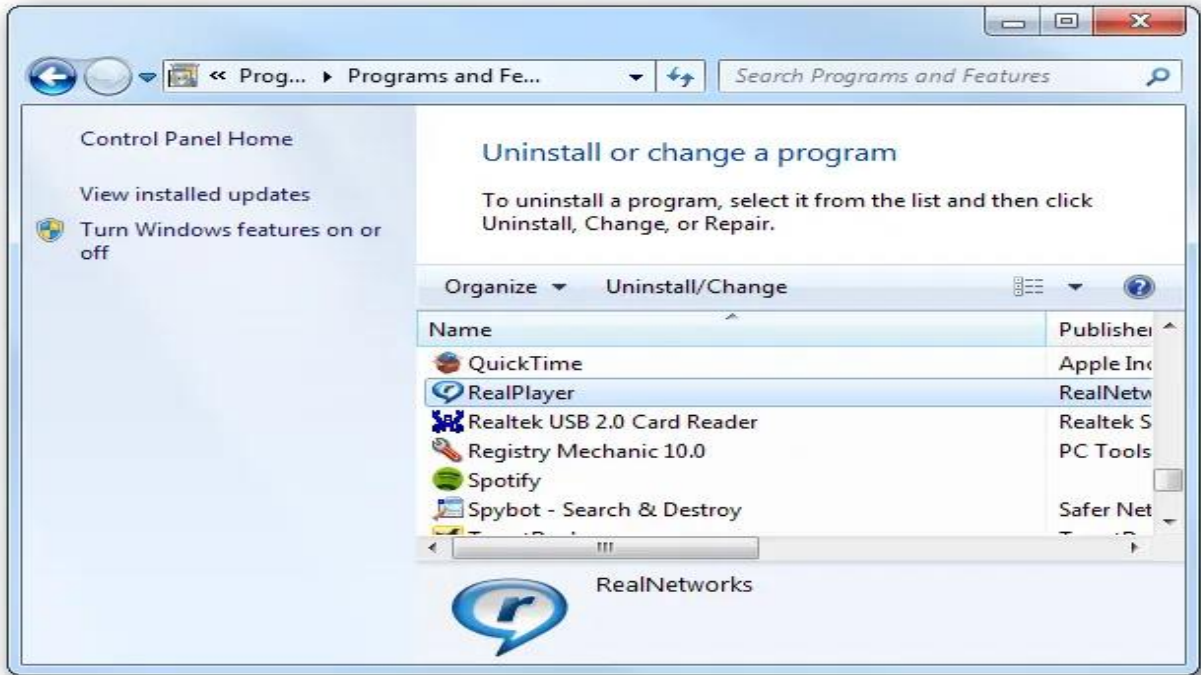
« Prog... ▸ Programs and Fe...

Search Programs and Features

Control Panel Home

View installed updates

Turn Windows features on or off

Uninstall or change a program

To uninstall a program, select it from the list and then click Uninstall, Change, or Repair.

Organize ▾ Uninstall/Change

| Name | Publisher |
|---|---|
| QuickTime | Apple Inc |
| RealPlayer | RealNetw |
| Realtek USB 2.0 Card Reader | Realtek S |
| Registry Mechanic 10.0 | PC Tools |
| Spotify | |
| Spybot - Search & Destroy | Safer Net |
| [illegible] | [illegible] |

RealNetworks